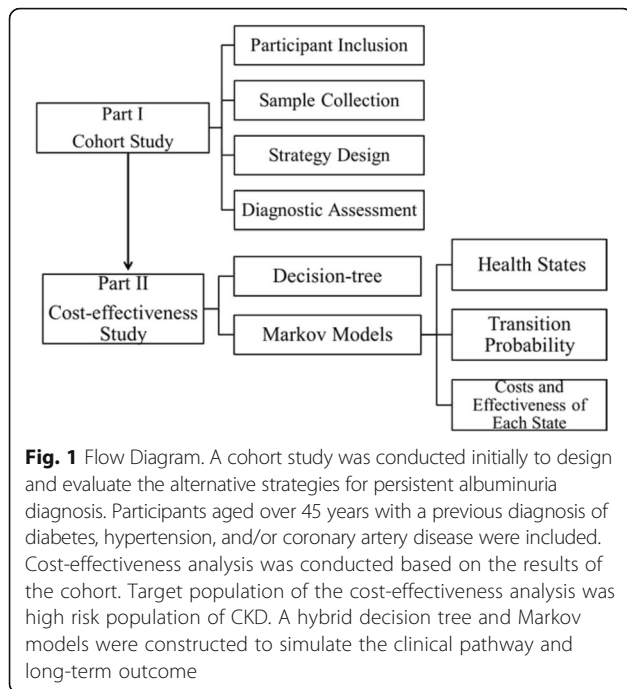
Part I
Cohort Study

Participant Inclusion

Sample Collection

Strategy Design

Diagnostic Assessment

Part II
Cost-effectiveness Study

Decision-tree

Markov Models

Health States

Transition Probability

Costs and Effectiveness of Each State

**Fig. 1** Flow Diagram. A cohort study was conducted initially to design and evaluate the alternative strategies for persistent albuminuria diagnosis. Participants aged over 45 years with a previous diagnosis of diabetes, hypertension, and/or coronary artery disease were included. Cost-effectiveness analysis was conducted based on the results of the cohort. Target population of the cost-effectiveness analysis was high risk population of CKD. A hybrid decision tree and Markov models were constructed to simulate the clinical pathway and long-term outcome